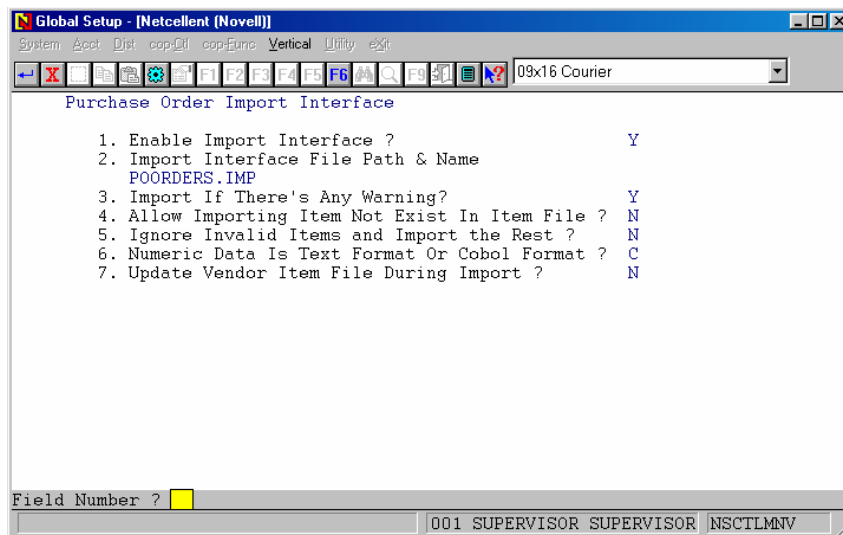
Global Setup - [Netcellent (Novell)]

System Acct Dist cop-Ctl cop-Func Vertical Utility eXit

F1 F2 F3 F4 F5 F6 F9 09x16 Courier

Purchase Order Import Interface

1. Enable Import Interface ? Y
2. Import Interface File Path & Name
POORDERS.IMP
3. Import If There's Any Warning? Y
4. Allow Importing Item Not Exist In Item File ? N
5. Ignore Invalid Items and Import the Rest ? N
6. Numeric Data Is Text Format Or Cobol Format ? C
7. Update Vendor Item File During Import ? N

Field Number ?

001 SUPERVISOR SUPERVISOR NSCTLMNV